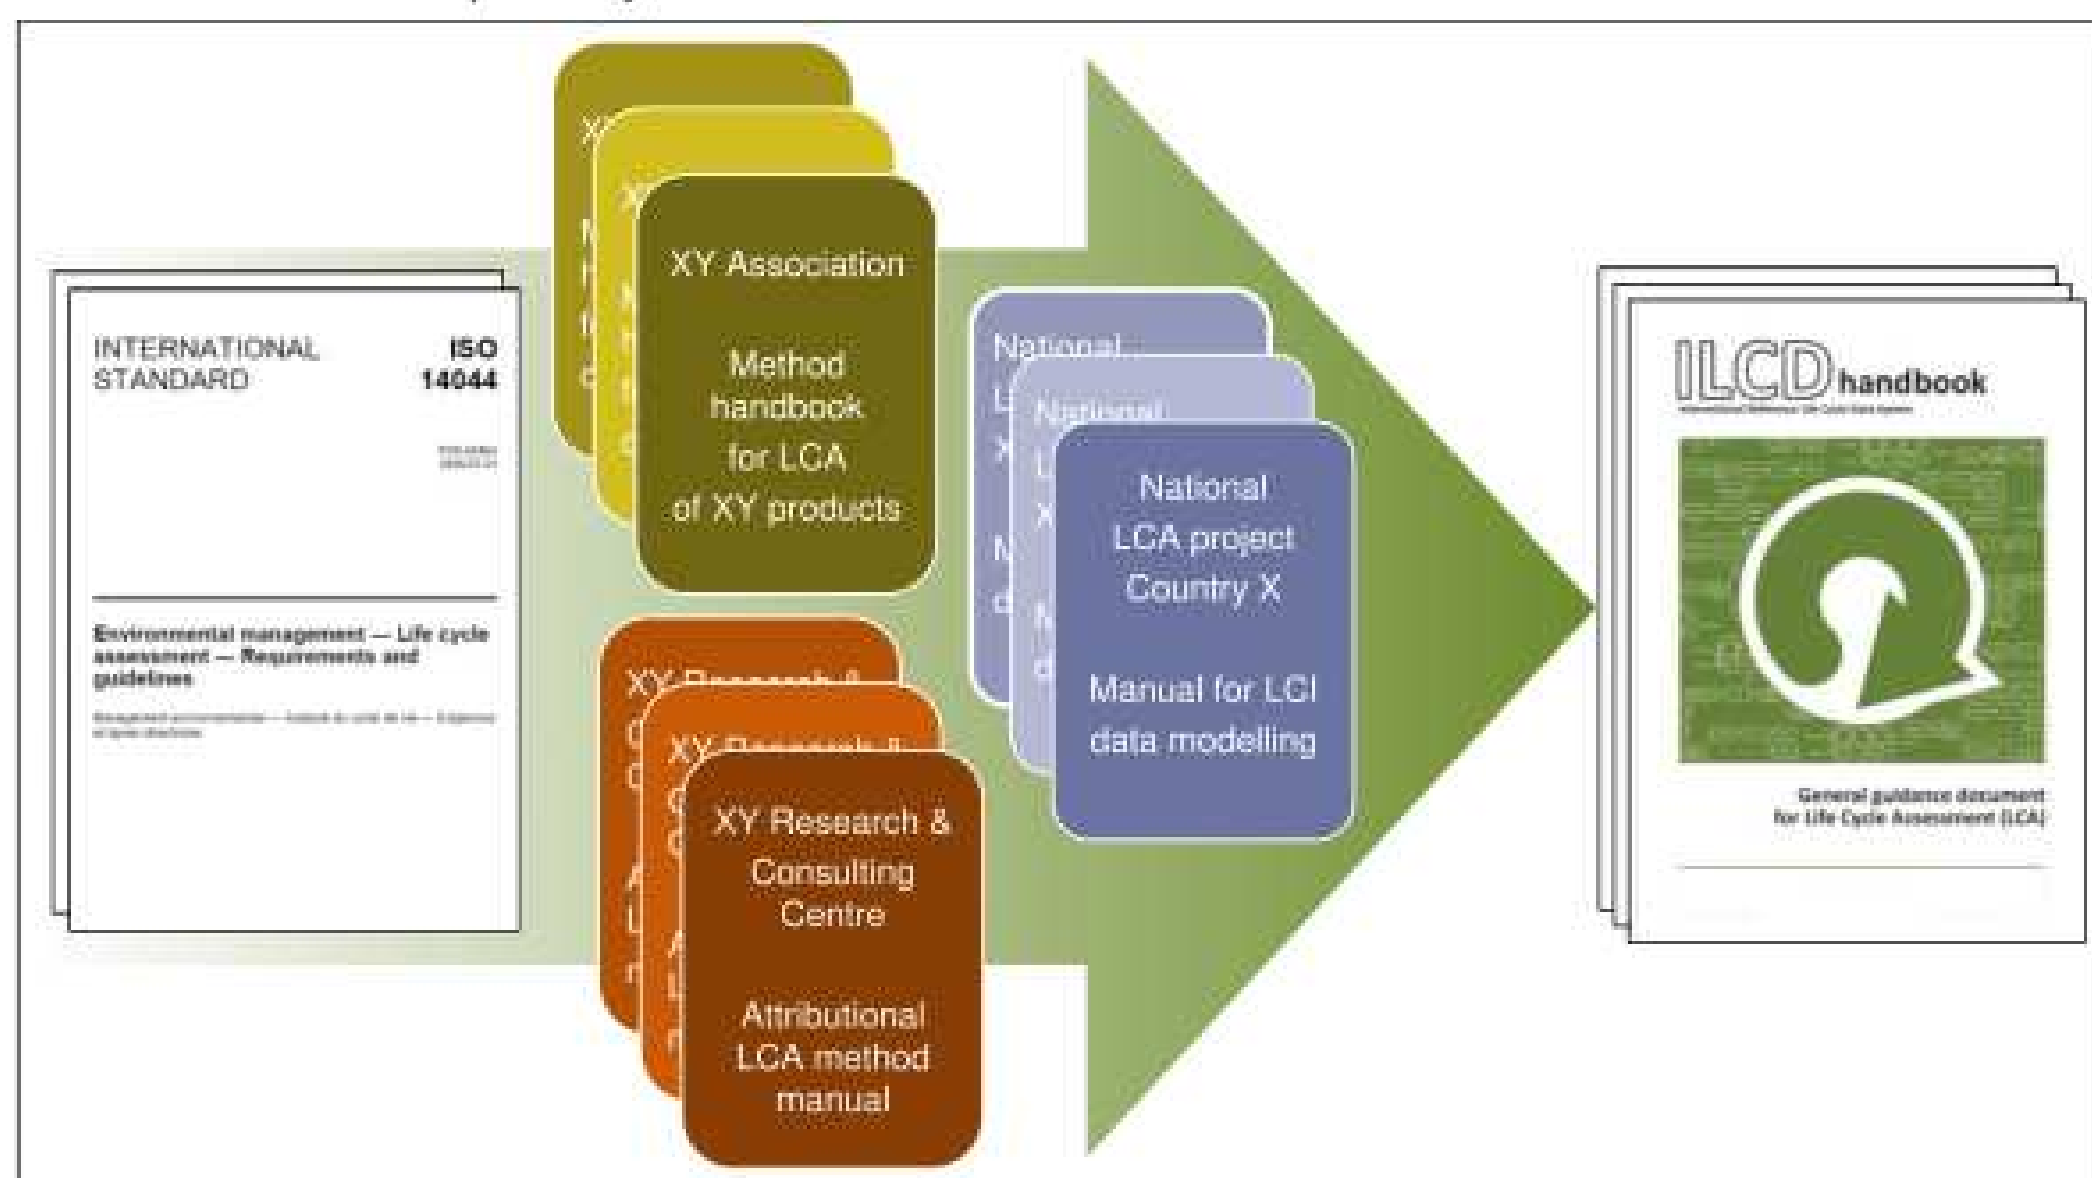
INTERNATIONAL STANDARD

ISO 14044

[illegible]

Environmental management — Life cycle assessment — Requirements and guidelines

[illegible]

XY Association

Method handbook for LCA of XY products

XY Research & Consulting Centre

Attributional LCA method manual

National LCA project Country X

Manual for LCI data modelling

ILCD handbook

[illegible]

General guidance document for Life Cycle Assessment (LCA)